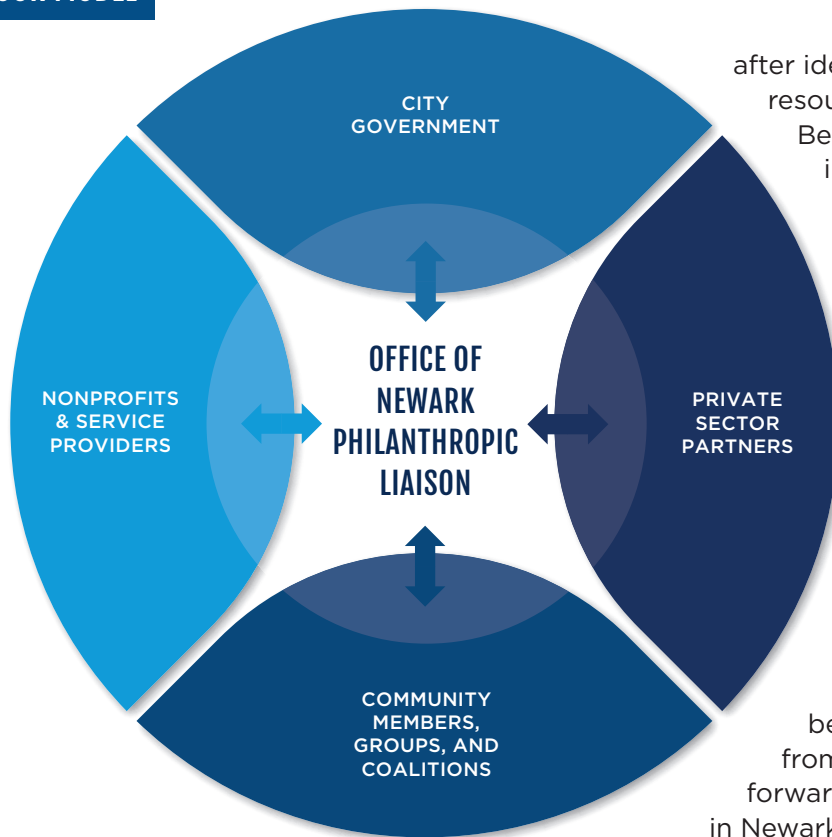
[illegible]

CITY GOVERNMENT

NONPROFITS & SERVICE PROVIDERS

OFFICE OF NEWARK PHILANTHROPIC LIAISON

PRIVATE SECTOR PARTNERS

COMMUNITY MEMBERS, GROUPS, AND COALITIONS

after ide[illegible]
resou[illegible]
Be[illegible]
i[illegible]

be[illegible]
from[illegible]
forwar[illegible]
in Newar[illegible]